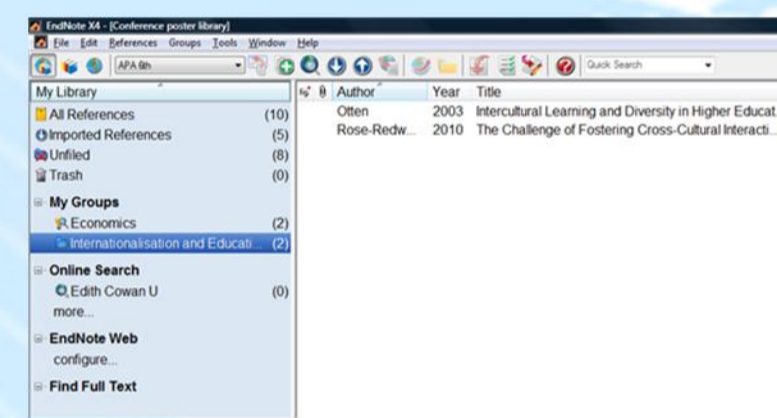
EndNote X4 - [Conference poster library]

File Edit References Groups Tools Window Help

APA 6th

Quick Search

My Library

All References (10)
Imported References (5)
Unfiled (8)
Trash (0)

My Groups
Economics (2)
Internationalisation and Educati... (2)

Online Search
Edith Cowan U (0)
more...

EndNote Web
configure...

Find Full Text

| Author | Year | Title |
|---|---|---|
| Otten | 2003 | Intercultural Learning and Diversity in Higher Educat |
| Rose-Redw... | 2010 | The Challenge of Fostering Cross-Cultural Interacti... |